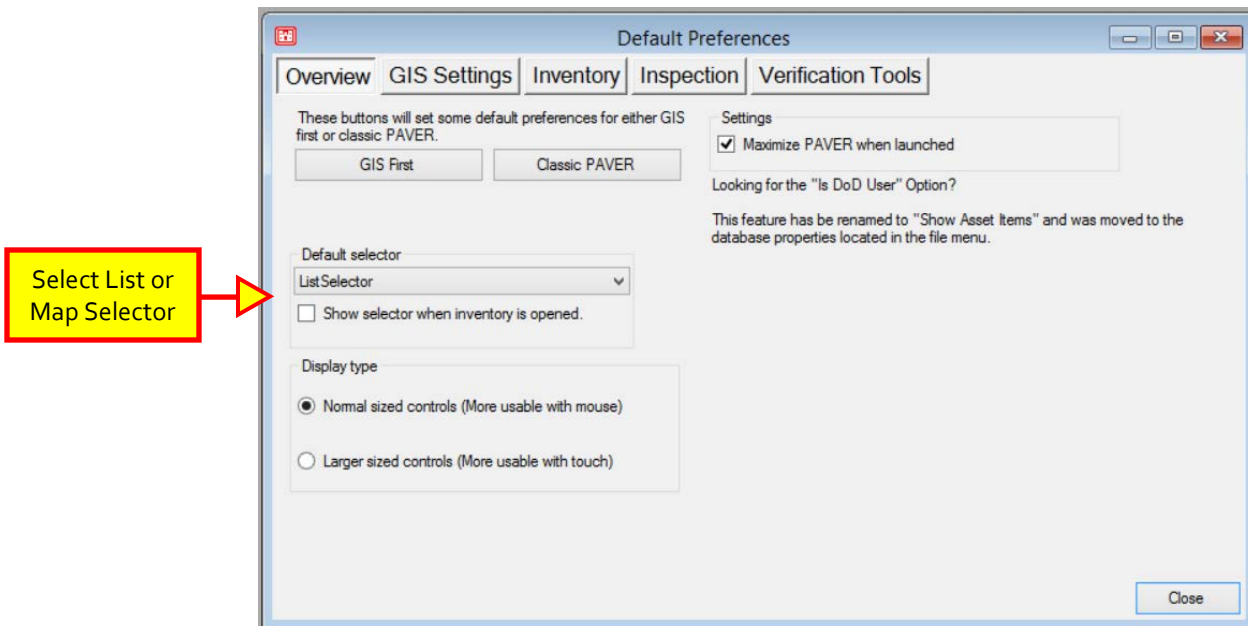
Default Preferences

Overview | GIS Settings | Inventory | Inspection | Verification Tools

These buttons will set some default preferences for either GIS first or classic PAVER.

GIS First

Classic PAVER

Settings

Maximize PAVER when launched

Looking for the "Is DoD User" Option?

This feature has be renamed to "Show Asset Items" and was moved to the database properties located in the file menu.

Select List or Map Selector

Default selector

ListSelector

Show selector when inventory is opened.

Display type

Normal sized controls (More usable with mouse)

Larger sized controls (More usable with touch)

Close